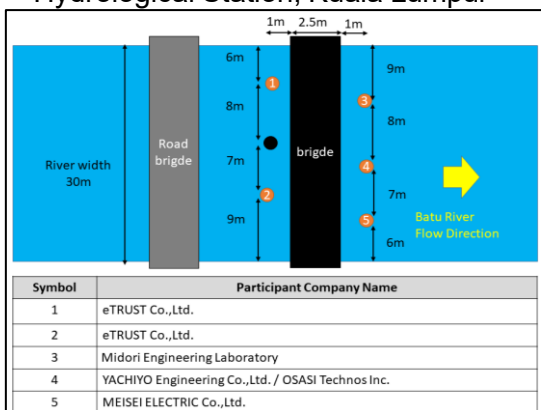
Hydrological Station, Kuala Lumpur

1m 2.5m 1m

6m
1
8m
7m
2
9m

9m
3
8m
4
7m
5
6m

River width 30m

Road brigde

brigde

Batu River Flow Direction

| Symbol | Participant Company Name |
|---|---|
| 1 | eTRUST Co.,Ltd. |
| 2 | eTRUST Co.,Ltd. |
| 3 | Midori Engineering Laboratory |
| 4 | YACHIYO Engineering Co.,Ltd. / OSASI Technos Inc. |
| 5 | MEISEI ELECTRIC Co.,Ltd. |